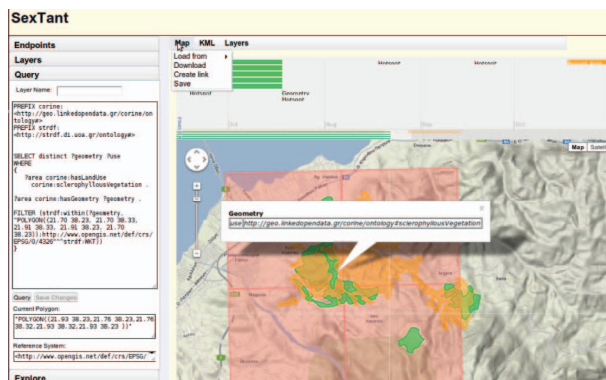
SexTant

Endpoints

Layers

Query

Layer Name:

PREFIX corine: <http://geo.linkedopendata.gr/corine/ontology#>
PREFIX strdf: <http://strdf.di.uoa.gr/ontology#>

SELECT distinct ?geometry ?use
WHERE
{
?area corine:hasLandUse corine:sclerophyllousVegetation .

?area corine:hasGeometry ?geometry .

FILTER (strdf:within(?geometry, "POLYGON((21.70 38.23, 21.70 38.33, 21.91 38.33, 21.91 38.23, 21.70 38.23)); http://www.opengis.net/def/crs/EPSG/0/4326"^^strdf:WKT))
}

Query Save Changes

Current Polygon:

"POLYGON((21.93 38.23,21.76 38.23,21.76 38.32,21.93 38.32,21.93 38.23 ))"

Reference System:

<http://www.opengis.net/def/crs/EPSG/

Explore

Map KML Layers

Load from
Download
Create link
Save

Hotspot

Geometry Hotspot

Hotspot

Map Satell

Geometry

use http://geo.linkedopendata.gr/corine/ontology#sclerophyllousVegetation

Tasos